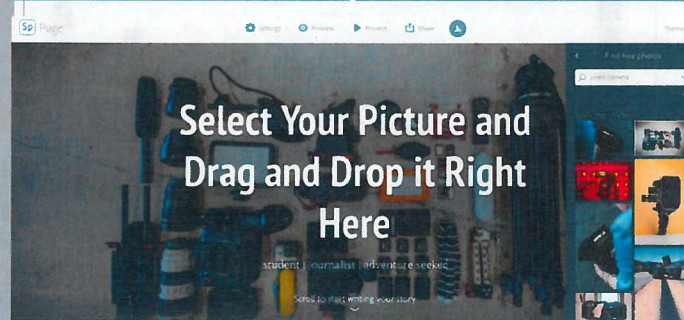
Sp Page

Settings Preview Present Share

Theme

Find free photos

video camera

Select Your Picture and Drag and Drop it Right Here

student | journalist | adventure seeker

Scroll to start writing your story